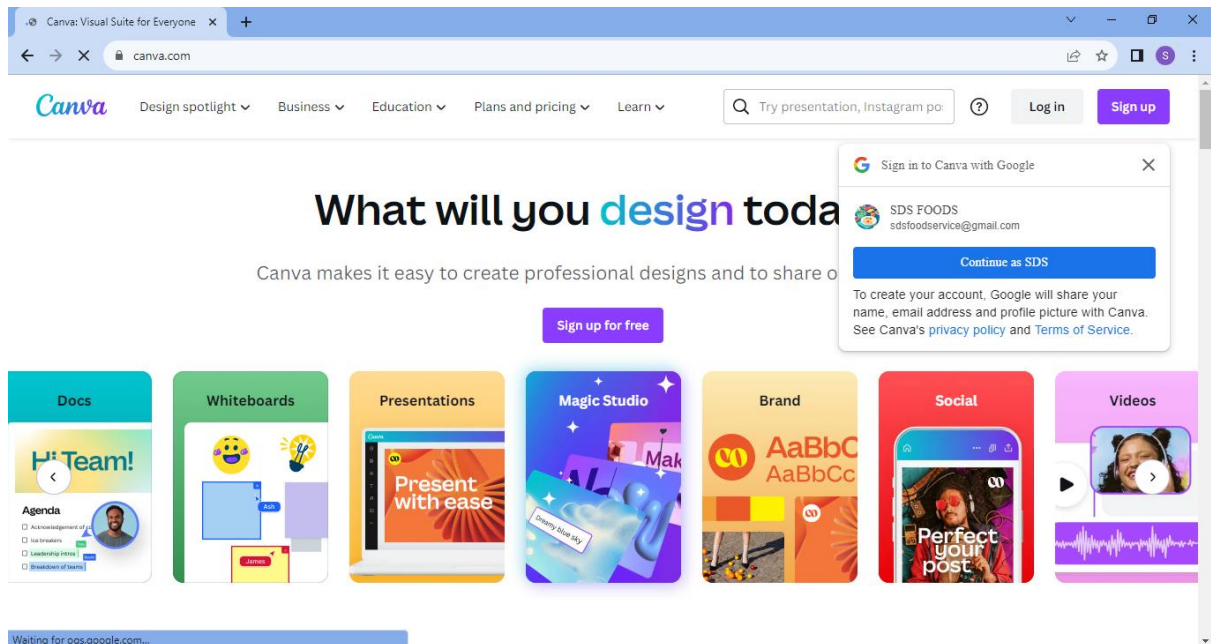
Canva: Visual Suite for Everyone ×

canva.com

Canva Design spotlight Business Education Plans and pricing Learn

Try presentation, Instagram po

Log in Sign up

Sign in to Canva with Google

SDS FOODS
sdsfoodservice@gmail.com

Continue as SDS

To create your account, Google will share your name, email address and profile picture with Canva. See Canva's privacy policy and Terms of Service.

What will you design toda

Canva makes it easy to create professional designs and to share o

Sign up for free

Docs

Hi Team!

Agenda

Acknowledgement of

Ice breakers

Leadership intros

Breakdown of teams

Whiteboards

Ash

James

Presentations

Present with ease

Magic Studio

Mak

Dreamy blue sky

Brand

AaBbC
AaBbCc

Social

Perfect your post

Videos

Waiting for oos.google.com...